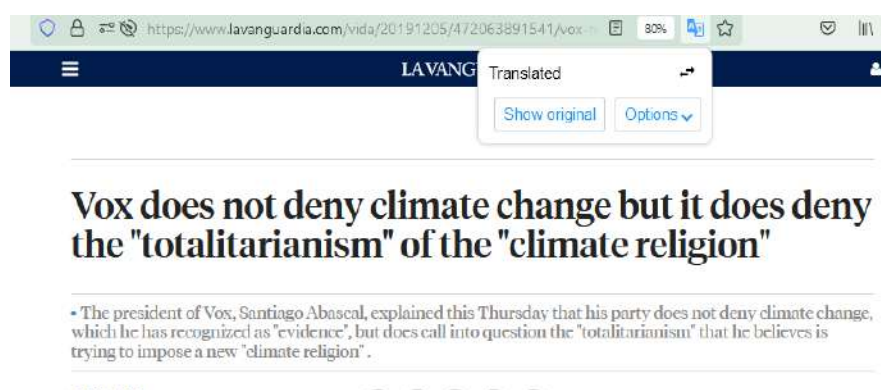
https://www.lavanguardia.com/vida/20191205/472063891541/vox-

80%

LA VANG

Translated

Show original

Options

Vox does not deny climate change but it does deny the "totalitarianism" of the "climate religion"

• The president of Vox, Santiago Abascal, explained this Thursday that his party does not deny climate change, which he has recognized as "evidence", but does call into question the "totalitarianism" that he believes is trying to impose a new "climate religion" .